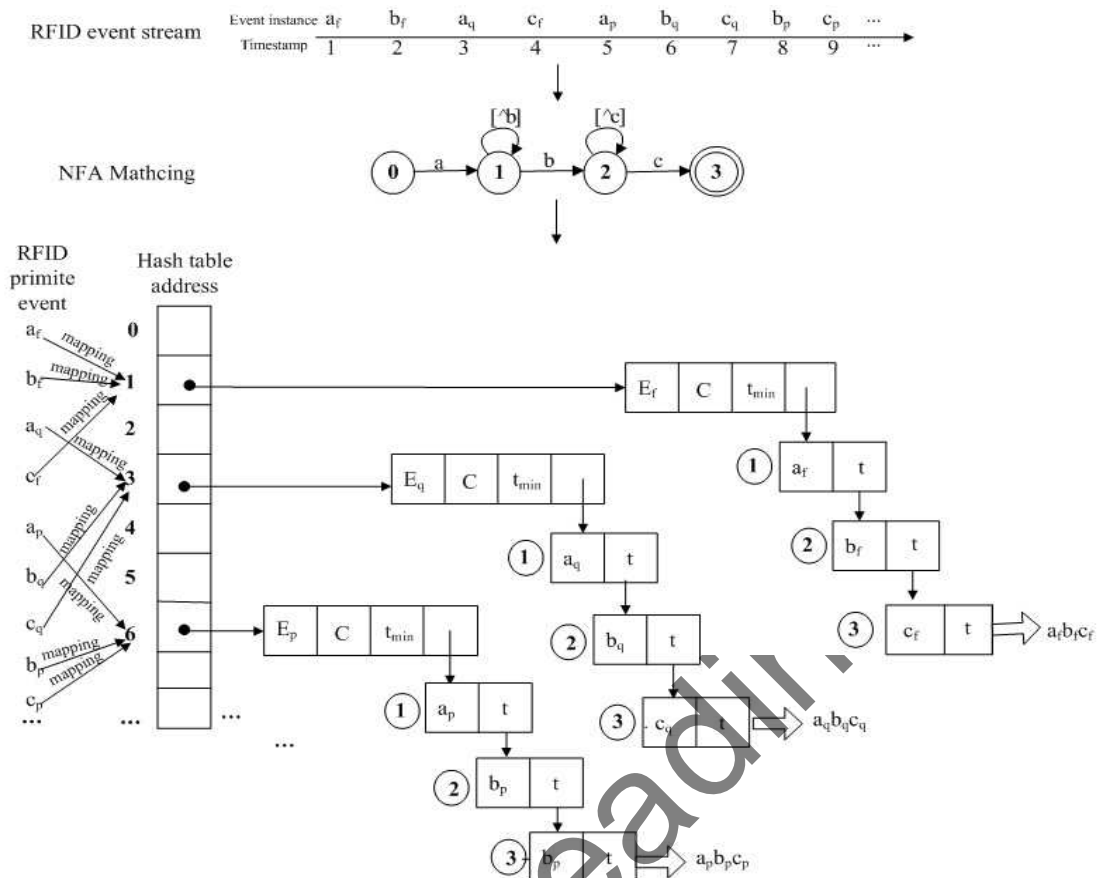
RFID event stream

| Event instance | $a_f$ | $b_f$ | $a_q$ | $c_f$ | $a_p$ | $b_q$ | $c_q$ | $b_p$ | $c_p$ | ... |
|---|---|---|---|---|---|---|---|---|---|---|
| Timestamp | 1 | 2 | 3 | 4 | 5 | 6 | 7 | 8 | 9 | ... |

NFA Mathcing

[^b] [^c]

0 a 1 b 2 c 3

RFID primite event

Hash table address

$a_f$ mapping
$b_f$ mapping
$a_q$ mapping
$c_f$ mapping
$a_p$ mapping
$b_q$ mapping
$c_q$ mapping
$b_p$ mapping
$c_p$ mapping
...

0
1
2
3
4
5
6
...

...

...

| $E_f$ | C | $t_{min}$ | |
|---|---|---|---|

1 | $a_f$ | t
2 | $b_f$ | t
3 | $c_f$ | t → $a_fb_fc_f$

| $E_q$ | C | $t_{min}$ | |
|---|---|---|---|

1 | $a_q$ | t
2 | $b_q$ | t
3 | $c_q$ | t → $a_qb_qc_q$

| $E_p$ | C | $t_{min}$ | |
|---|---|---|---|

1 | $a_p$ | t
2 | $b_p$ | t
3 | $b_p$ | t → $a_pb_pc_p$

eadir